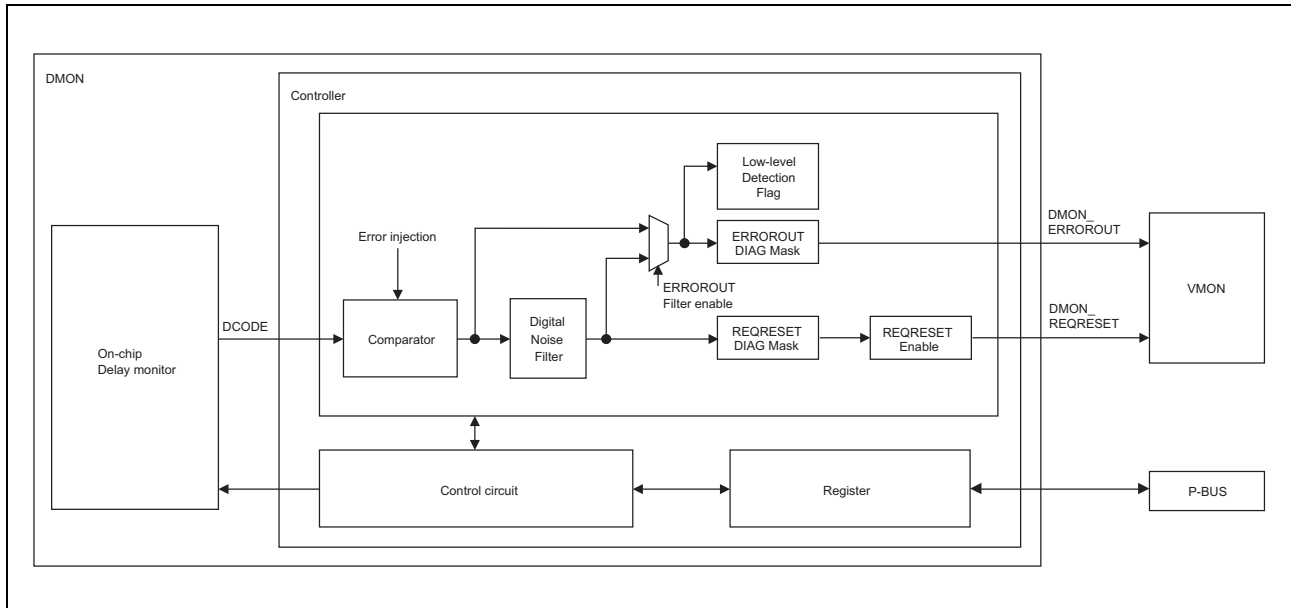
DMON

Controller

Low-level Detection Flag

ERROROUT DIAG Mask

DMON_ ERROROUT

Error injection

ERROROUT Filter enable

DMON_ REQRESET

VMON

DCODE

Comparator

Digital Noise Filter

REQRESET DIAG Mask

REQRESET Enable

On-chip Delay monitor

Control circuit

Register

P-BUS